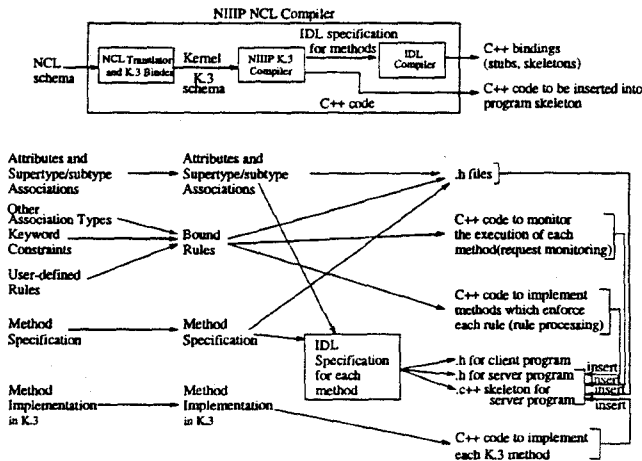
NIIIP NCL Compiler

NCL schema

NCL Translator and K.3 Binder

Kernel K.3 schema

NIIIP K.3 Compiler

IDL specification for methods

IDL Compiler

C++ code

C++ bindings (stubs, skeletons)

C++ code to be inserted into program skeleton

Attributes and Supertype/subtype Associations

Other Association Types

Keyword Constraints

User-defined Rules

Method Specification

Method Implementation in K.3

Attributes and Supertype/subtype Associations

Bound Rules

Method Specification

Method Implementation in K.3

IDL Specification for each method

.h files

C++ code to monitor the execution of each method(request monitoring)

C++ code to implement methods which enforce each rule (rule processing)

.h for client program

.h for server program

.c++ skeleton for server program

insert

insert

insert

insert

C++ code to implement each K.3 method